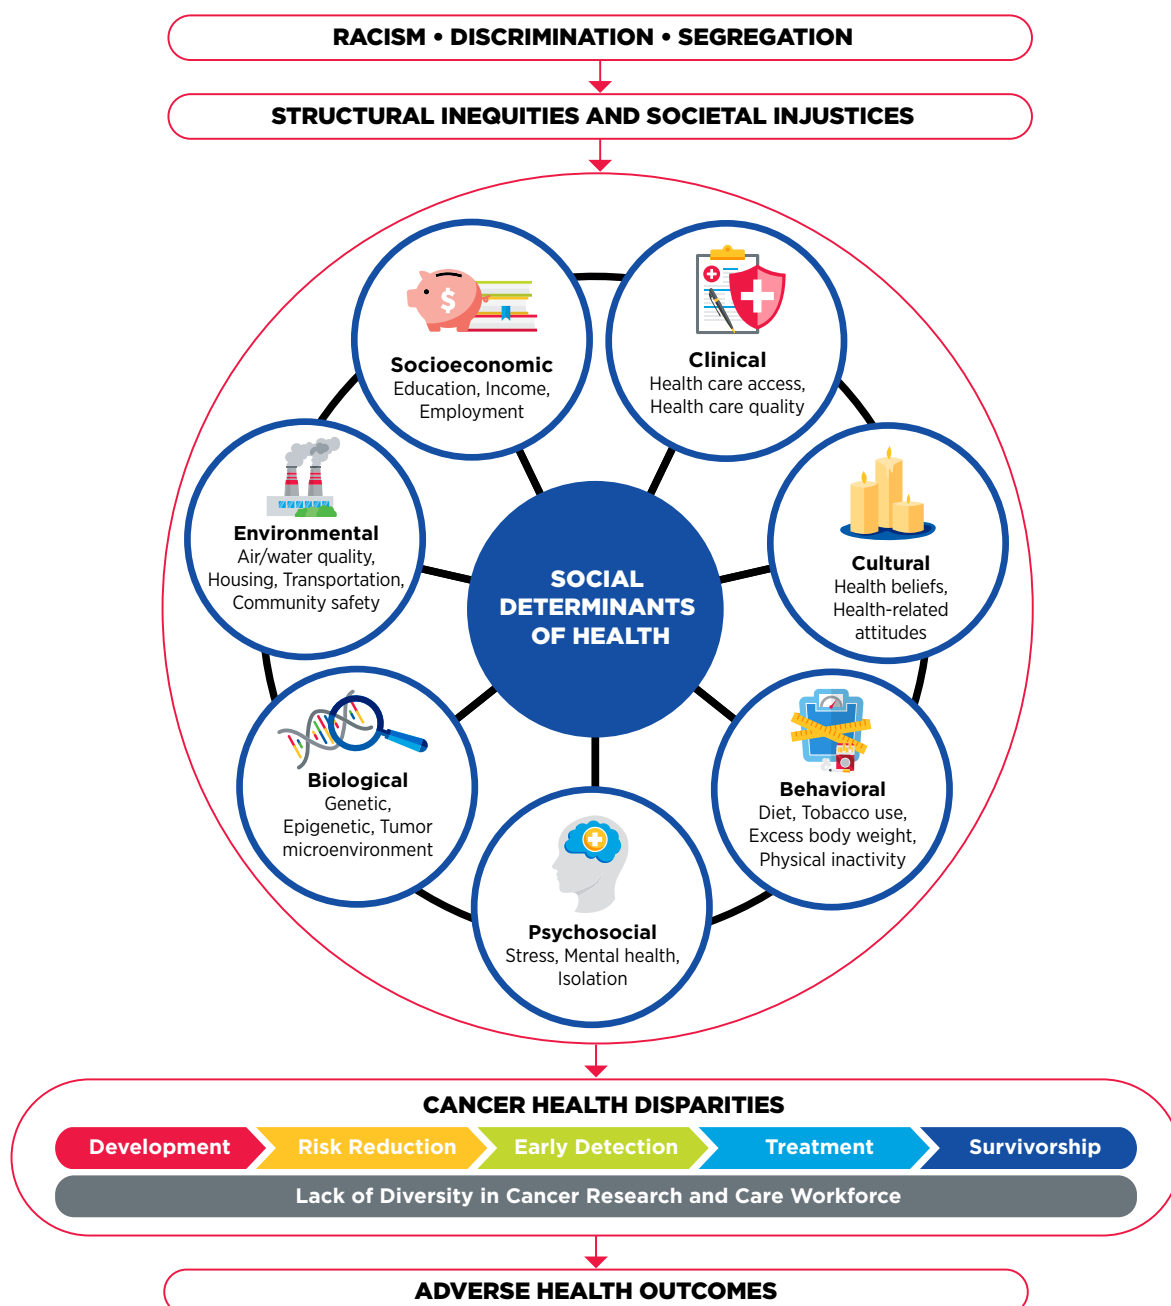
RACISM • DISCRIMINATION • SEGREGATION

STRUCTURAL INEQUITIES AND SOCIETAL INJUSTICES

Socioeconomic
Education, Income, Employment

Clinical
Health care access, Health care quality

Environmental
Air/water quality, Housing, Transportation, Community safety

SOCIAL DETERMINANTS OF HEALTH

Cultural
Health beliefs, Health-related attitudes

Biological
Genetic, Epigenetic, Tumor microenvironment

Behavioral
Diet, Tobacco use, Excess body weight, Physical inactivity

Psychosocial
Stress, Mental health, Isolation

CANCER HEALTH DISPARITIES

Development
Risk Reduction
Early Detection
Treatment
Survivorship

Lack of Diversity in Cancer Research and Care Workforce

ADVERSE HEALTH OUTCOMES